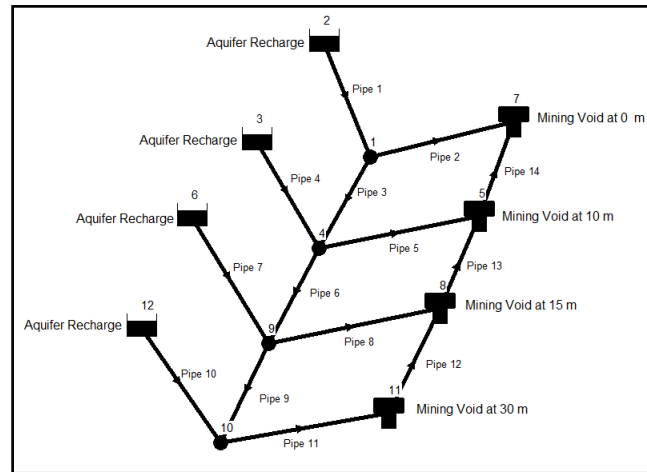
2
Aquifer Recharge
Pipe 1
7
Mining Void at 0 m
3
Aquifer Recharge
1
Pipe 2
Pipe 14
Pipe 4
Pipe 3
6
5
Aquifer Recharge
Mining Void at 10 m
4
Pipe 5
Pipe 7
Pipe 13
Pipe 6
8
12
Mining Void at 15 m
Aquifer Recharge
9
Pipe 8
Pipe 12
Pipe 10
11
Pipe 9
Mining Void at 30 m
10
Pipe 11